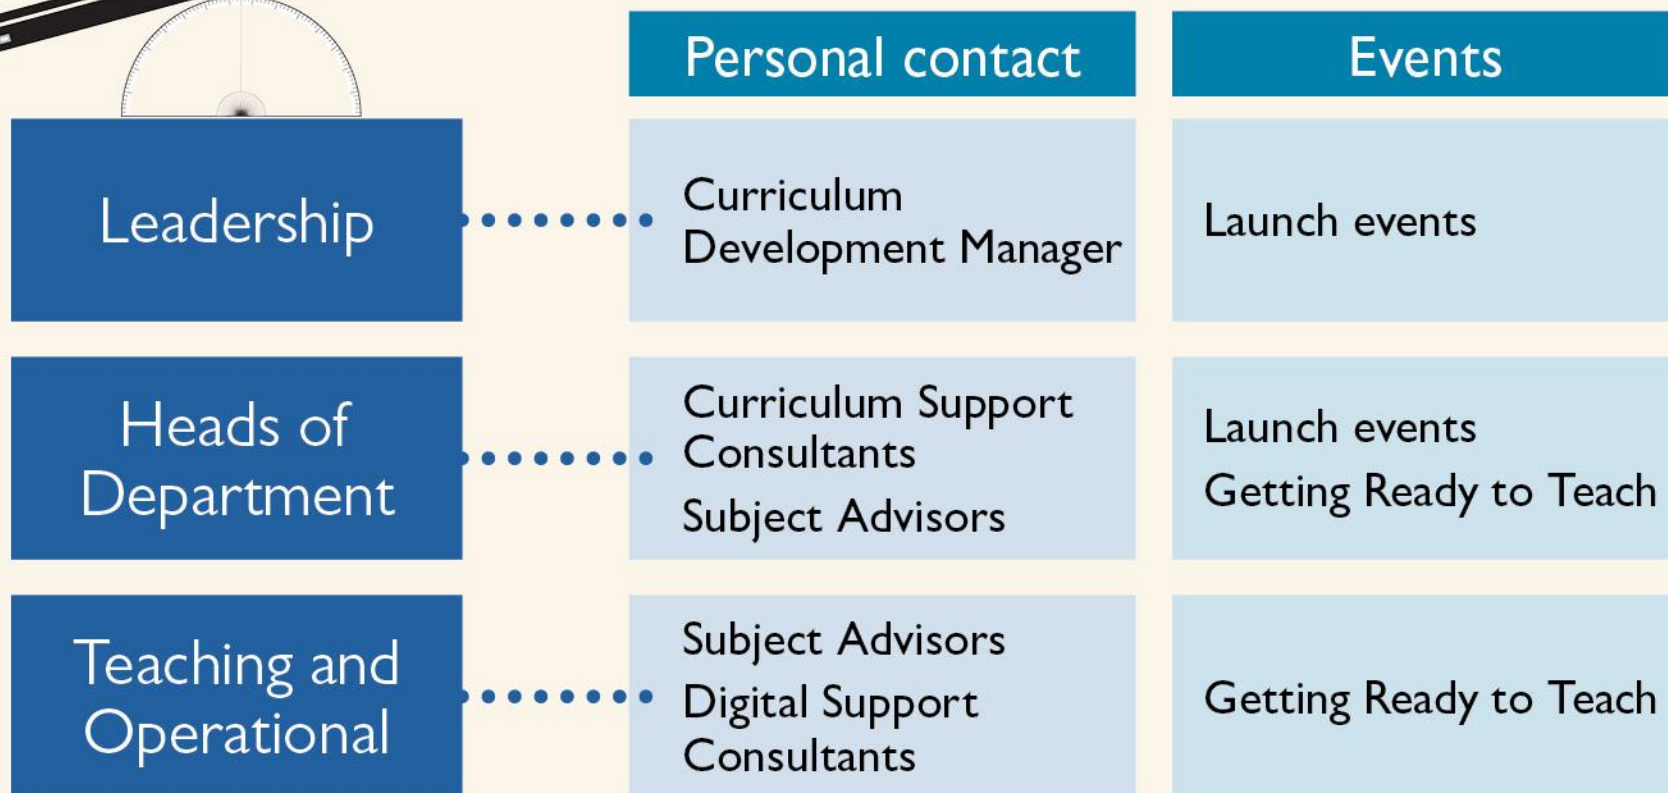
| | Personal contact | Events |
|---|---|---|
| Leadership | Curriculum Development Manager | Launch events |
| Heads of Department | Curriculum Support Consultants<br>Subject Advisors | Launch events<br>Getting Ready to Teach |
| Teaching and Operational | Subject Advisors<br>Digital Support Consultants | Getting Ready to Teach |